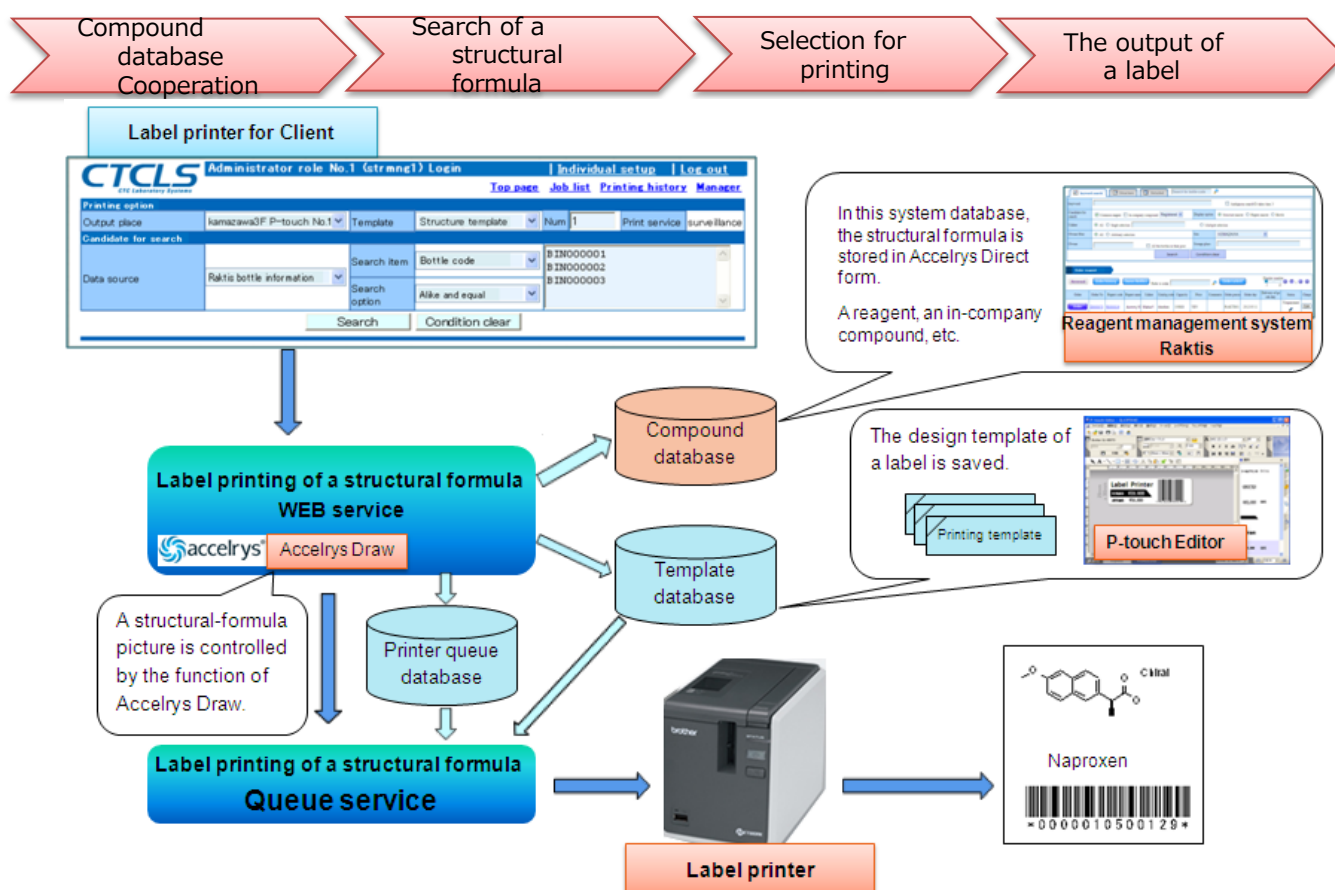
Compound database Cooperation

Search of a structural formula

Selection for printing

The output of a label

Label printer for Client

CTCLS
CTC Laboratory Systems
Administrator role No.1 (strmng1) Login | Individual setup | Log out
Top page Job list Printing history Manager

Printing option

| Output place | kamazawa3F P-touch No.1 | Template | Structure template | Num | 1 | Print service | surveillance |
|---|---|---|---|---|---|---|---|

Candidate for search

| Data source | Raktis bottle information | Search item | Bottle code | BIN000001 BIN000002 BIN000003 |
|---|---|---|---|---|
| | | Search option | Alike and equal | |

Search Condition clear

In this system database, the structural formula is stored in Accelrys Direct form.

A reagent, an in-company compound, etc.

Reagent management system Raktis

Compound database

The design template of a label is saved.

Printing template

P-touch Editor

Label printing of a structural formula
WEB service

accelrys Accelrys Draw

Template database

A structural-formula picture is controlled by the function of Accelrys Draw.

Printer queue database

Label printing of a structural formula
Queue service

Label printer

Chiral

Naproxen

*0000010500129*